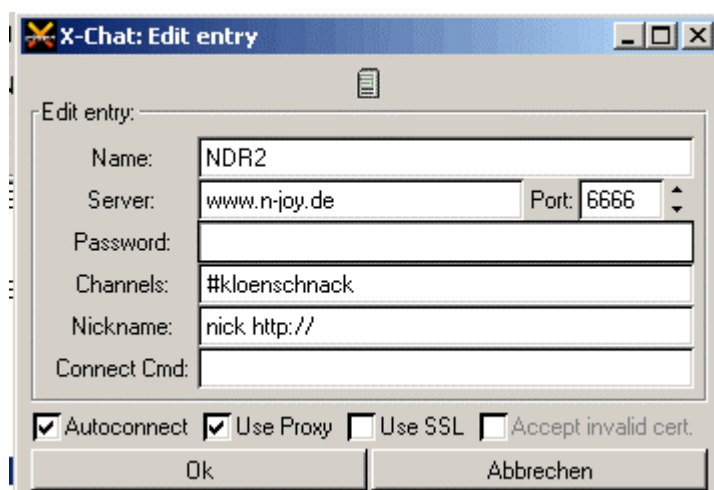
X-Chat: Edit entry

Edit entry:

Name: NDR2

Server: www.n-joy.de Port: 6666

Password:

Channels: #kloenschnack

Nickname: nick http://

Connect Cmd:

Autoconnect Use Proxy Use SSL Accept invalid cert.

Ok Abbrechen